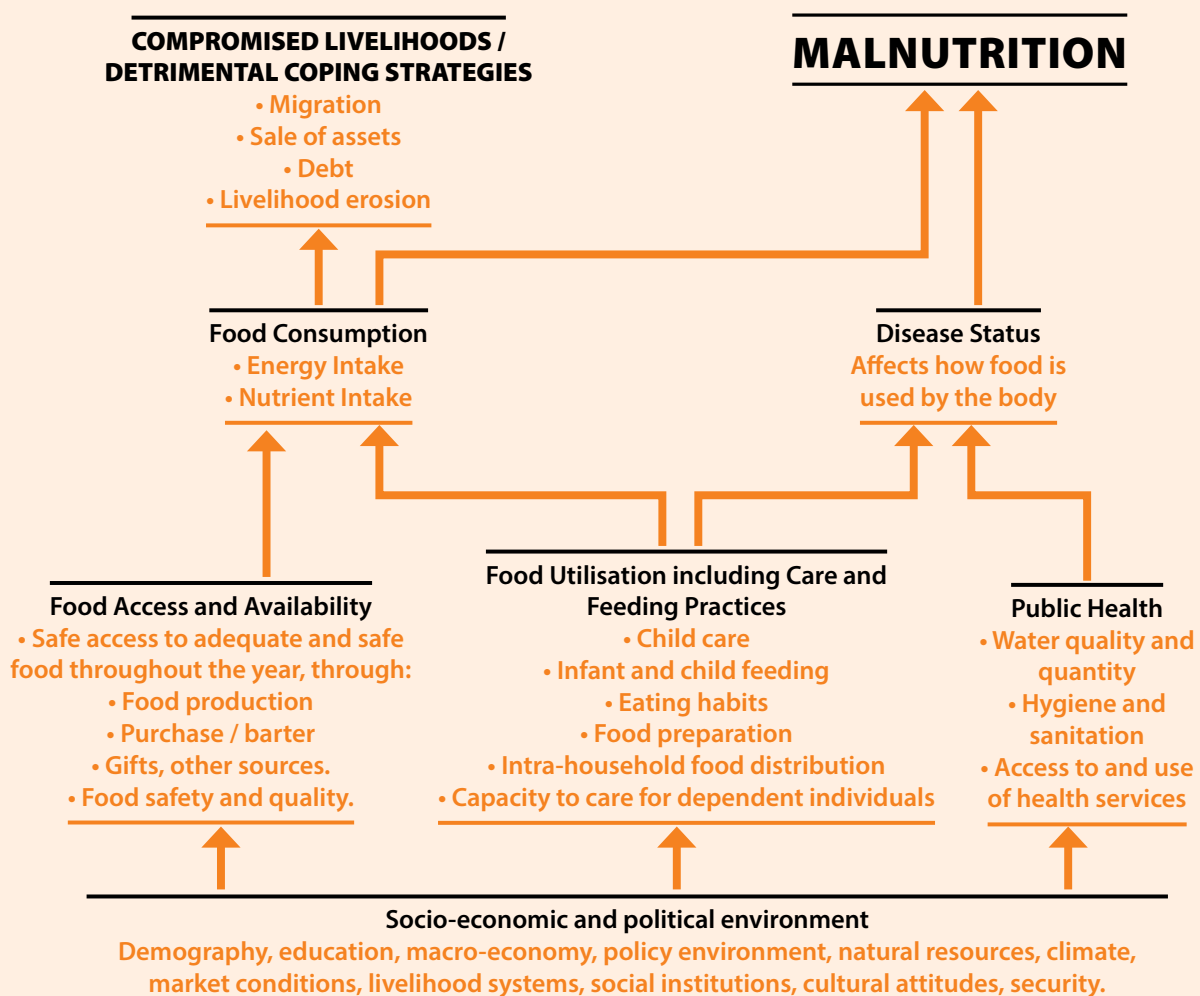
COMPROMISED LIVELIHOODS / DETRIMENTAL COPING STRATEGIES
• Migration
• Sale of assets
• Debt
• Livelihood erosion

MALNUTRITION

Food Consumption
• Energy Intake
• Nutrient Intake

Disease Status
Affects how food is used by the body

Food Access and Availability
• Safe access to adequate and safe food throughout the year, through:
• Food production
• Purchase / barter
• Gifts, other sources.
• Food safety and quality.

Food Utilisation including Care and Feeding Practices
• Child care
• Infant and child feeding
• Eating habits
• Food preparation
• Intra-household food distribution
• Capacity to care for dependent individuals

Public Health
• Water quality and quantity
• Hygiene and sanitation
• Access to and use of health services

Socio-economic and political environment
Demography, education, macro-economy, policy environment, natural resources, climate, market conditions, livelihood systems, social institutions, cultural attitudes, security.